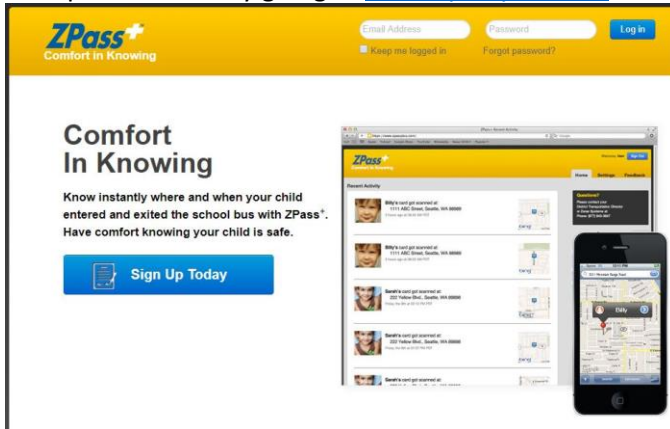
ZPass+
Comfort in Knowing

Email Address
Password
Log in
Keep me logged in
Forgot password?

Comfort In Knowing

Know instantly where and when your child entered and exited the school bus with ZPass+. Have comfort knowing your child is safe.

Sign Up Today

ZPass+
Home Settings Feedback
Recent Activity
Billy's card got scanned at:
1111 ABC Street, Seattle, WA 98989
Billy's card got scanned at:
1111 ABC Street, Seattle, WA 98989
Sarah's card got scanned at:
222 Yellow Blvd., Seattle, WA 98989
Sarah's card got scanned at:
222 Yellow Blvd., Seattle, WA 98989
Sarah's card got scanned at:
Questions?
Billy